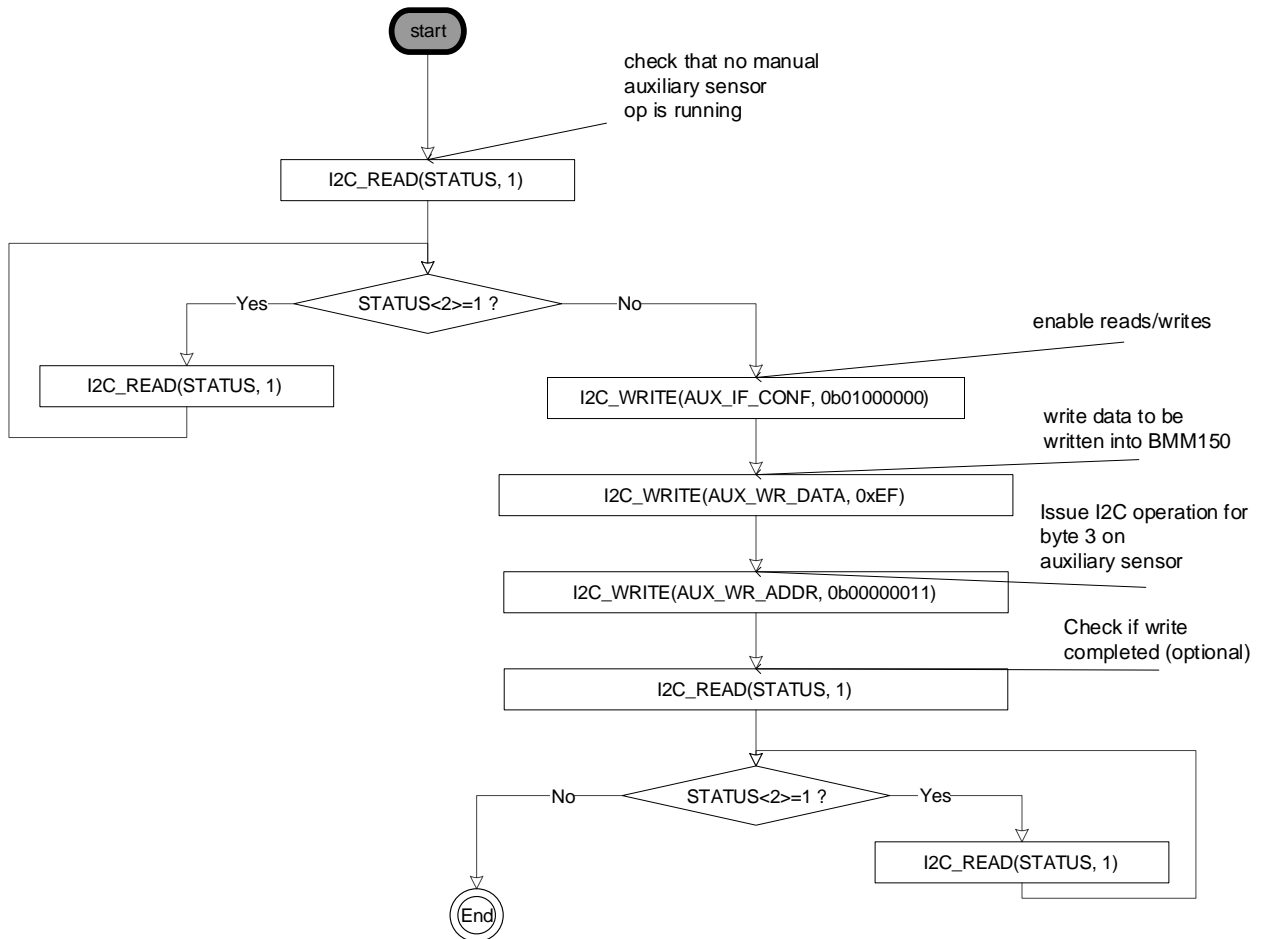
start

check that no manual auxiliary sensor op is running

I2C_READ(STATUS, 1)

STATUS<2>=1 ?

Yes

No

I2C_READ(STATUS, 1)

enable reads/writes

I2C_WRITE(AUX_IF_CONF, 0b01000000)

write data to be written into BMM150

I2C_WRITE(AUX_WR_DATA, 0xEF)

Issue I2C operation for byte 3 on auxiliary sensor

I2C_WRITE(AUX_WR_ADDR, 0b00000011)

Check if write completed (optional)

I2C_READ(STATUS, 1)

No

STATUS<2>=1 ?

Yes

I2C_READ(STATUS, 1)

End